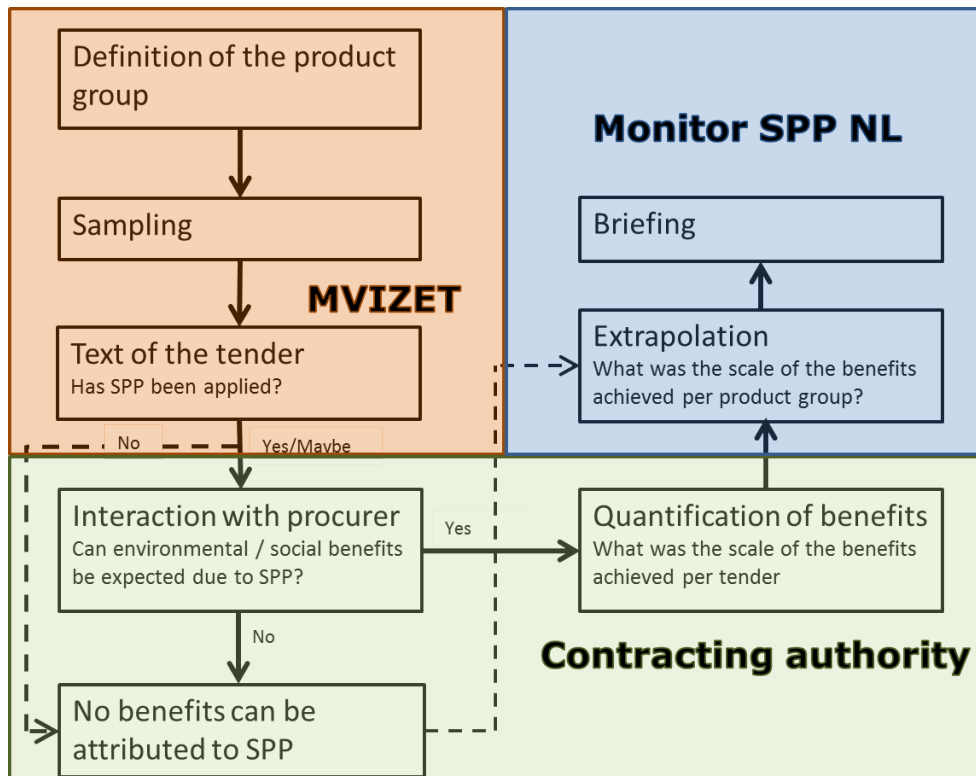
Definition of the product group

Sampling

MVIZET

Text of the tender
Has SPP been applied?

Monitor SPP NL

Briefing

Extrapolation
What was the scale of the benefits achieved per product group?

No

Yes/Maybe

Interaction with procurer
Can environmental / social benefits be expected due to SPP?

Yes

Quantification of benefits
What was the scale of the benefits achieved per tender

No

Contracting authority

No benefits can be attributed to SPP